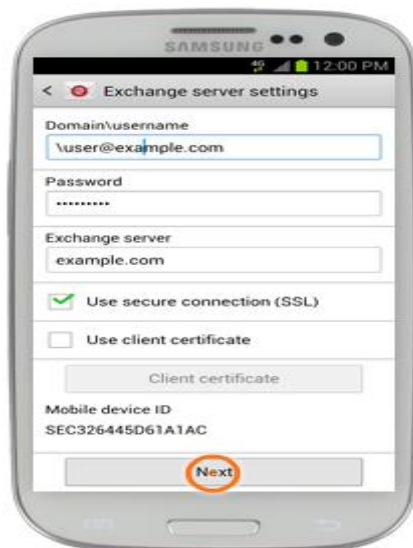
SAMSUNG

4G 12:00 PM

Exchange server settings

Domain\username

\user@example.com

Password

..........

Exchange server

example.com

Use secure connection (SSL)

Use client certificate

Client certificate

Mobile device ID

SEC326445D61A1AC

Next